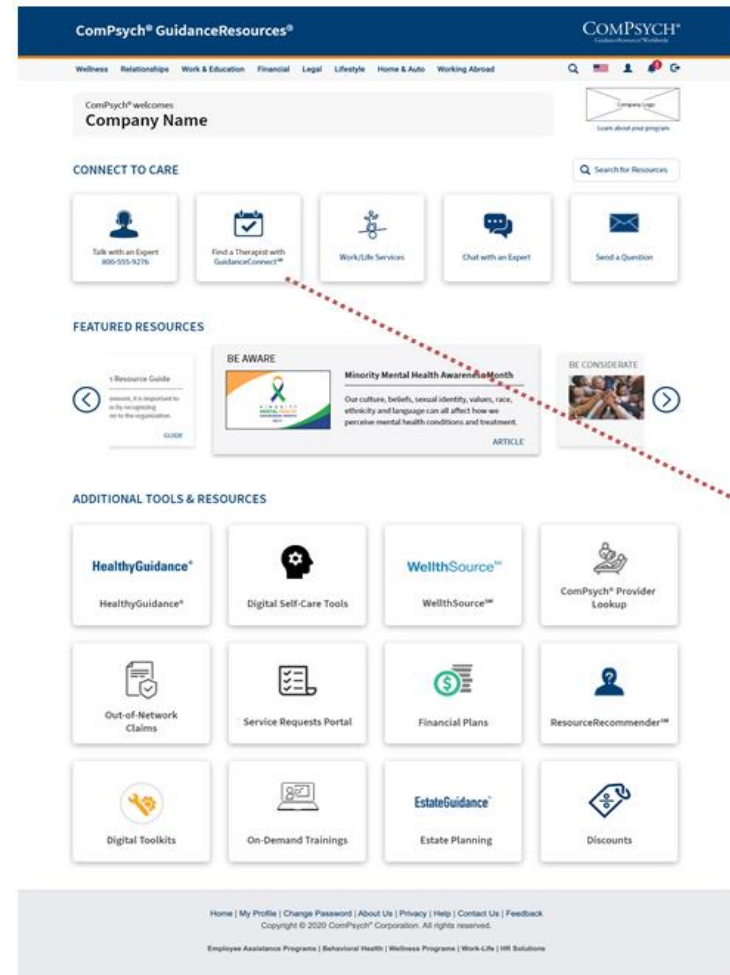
ComPsych® GuidanceResources®

COMPSYCH®
GuidanceResources® Worldwide

Wellness Relationships Work & Education Financial Legal Lifestyle Home & Auto Working Abroad

ComPsych® welcomes
Company Name

Company Logo
Learn about your program

CONNECT TO CARE

Search for Resources

Talk with an Expert
800-555-9276

Find a Therapist with GuidanceConnect℠

Work/Life Services

Chat with an Expert

Send a Question

FEATURED RESOURCES

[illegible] Resource Guide
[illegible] it is important to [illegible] by recognizing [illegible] to the organization.
GUIDE

BE AWARE
Minority Mental Health Awareness Month
Our culture, beliefs, sexual identity, values, race, ethnicity and language can all affect how we perceive mental health conditions and treatment.
ARTICLE

BE CONSIDERATE

ADDITIONAL TOOLS & RESOURCES

HealthyGuidance®
HealthyGuidance®

Digital Self-Care Tools

WellthSource℠
WellthSource℠

ComPsych® Provider Lookup

Out-of-Network Claims

Service Requests Portal

Financial Plans

ResourceRecommender℠

Digital Toolkits

On-Demand Trainings

EstateGuidance®
Estate Planning

Discounts

Home | My Profile | Change Password | About Us | Privacy | Help | Contact Us | Feedback
Copyright © 2020 ComPsych® Corporation. All rights reserved.

Employee Assistance Programs | Behavioral Health | Wellness Programs | Work-Life | HR Solutions